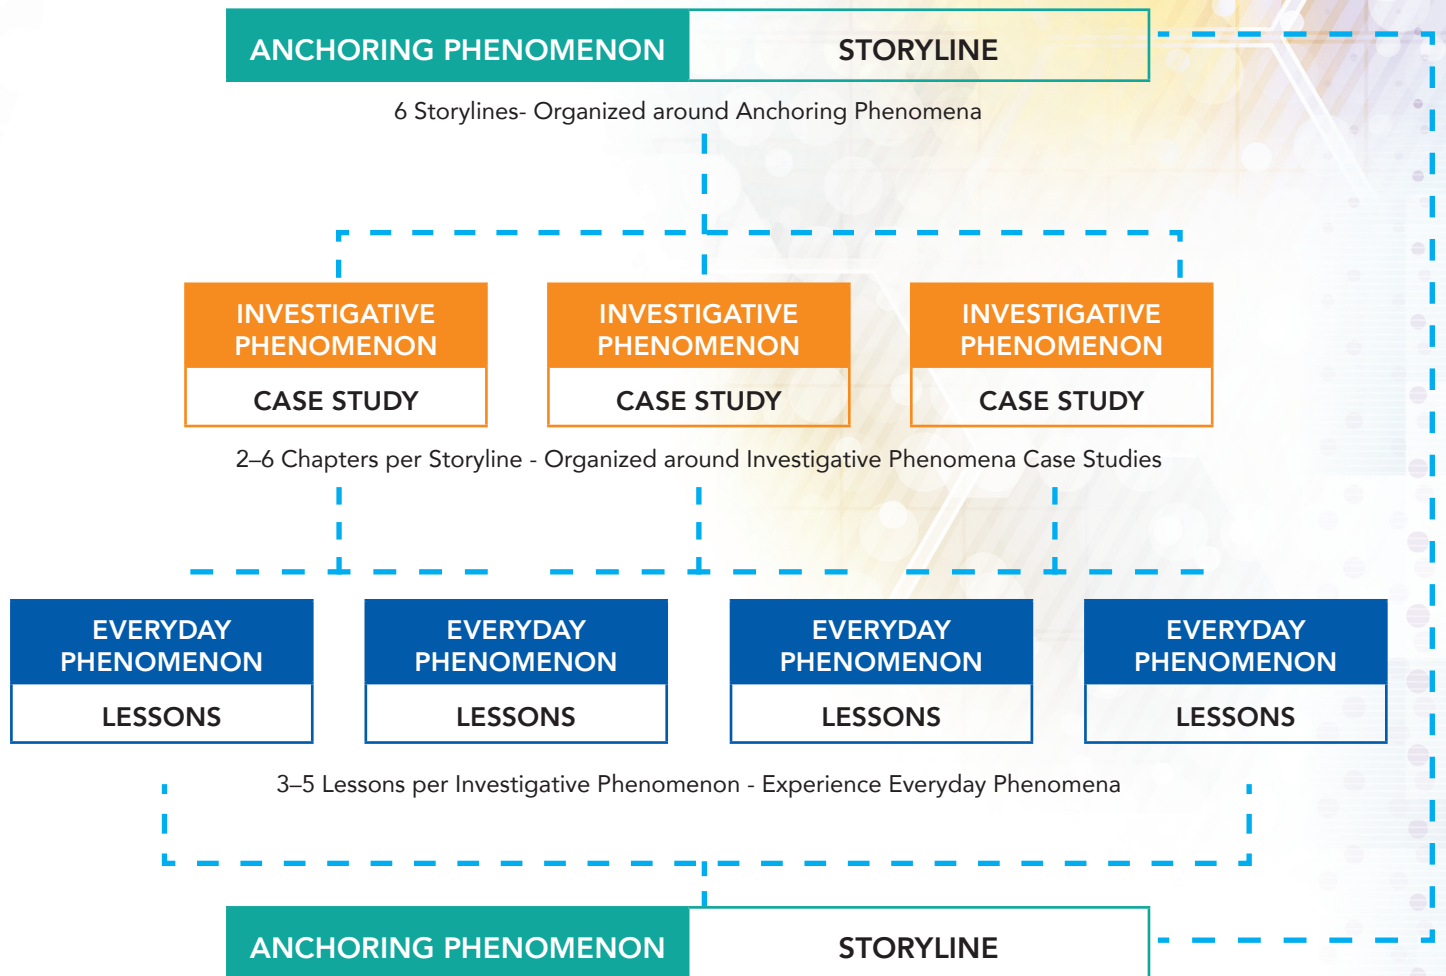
ANCHORING PHENOMENON
STORYLINE

6 Storylines- Organized around Anchoring Phenomena

INVESTIGATIVE PHENOMENON
CASE STUDY

INVESTIGATIVE PHENOMENON
CASE STUDY

INVESTIGATIVE PHENOMENON
CASE STUDY

2–6 Chapters per Storyline - Organized around Investigative Phenomena Case Studies

EVERYDAY PHENOMENON
LESSONS

EVERYDAY PHENOMENON
LESSONS

EVERYDAY PHENOMENON
LESSONS

EVERYDAY PHENOMENON
LESSONS

3–5 Lessons per Investigative Phenomenon - Experience Everyday Phenomena

ANCHORING PHENOMENON
STORYLINE